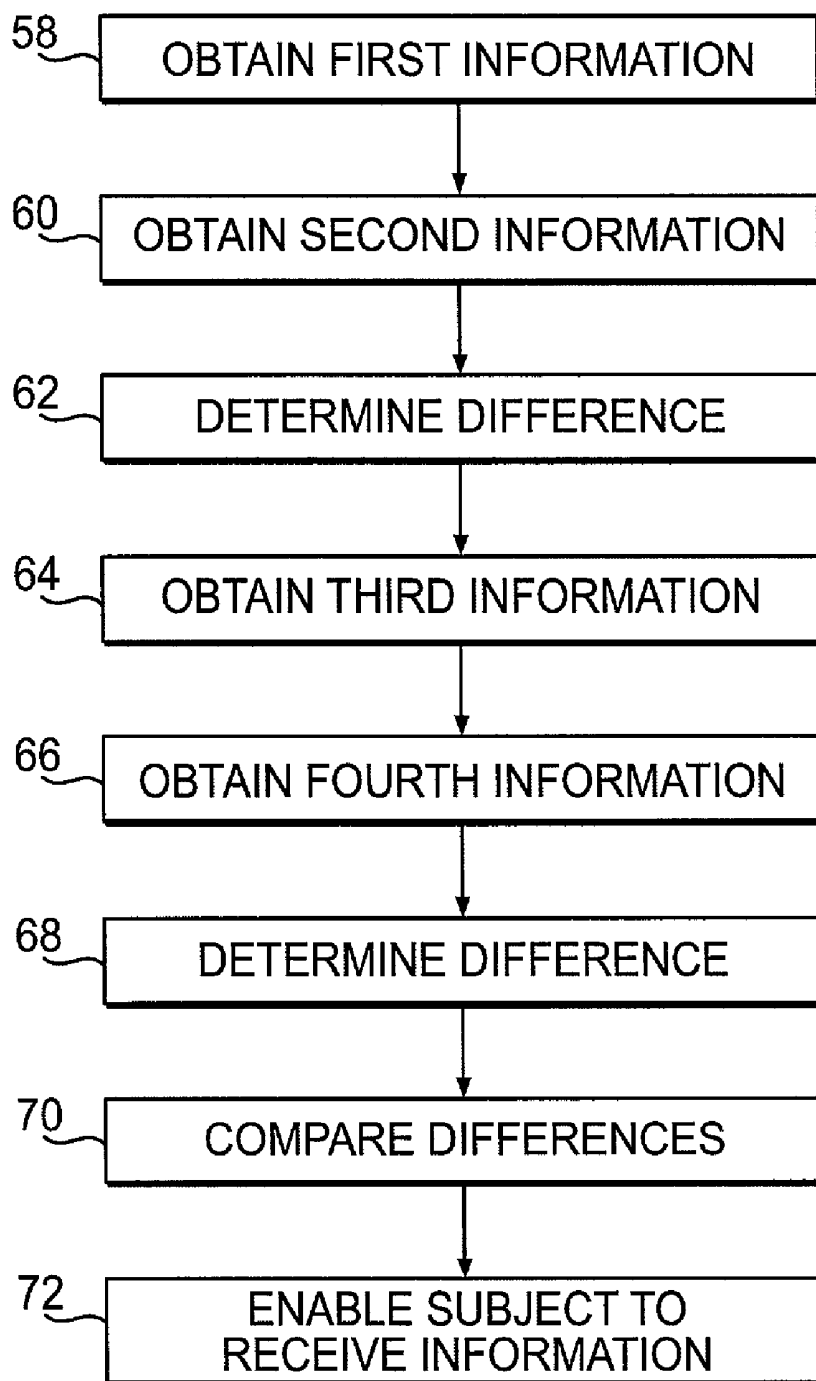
58 OBTAIN FIRST INFORMATION

60 OBTAIN SECOND INFORMATION

62 DETERMINE DIFFERENCE

64 OBTAIN THIRD INFORMATION

66 OBTAIN FOURTH INFORMATION

68 DETERMINE DIFFERENCE

70 COMPARE DIFFERENCES

72 ENABLE SUBJECT TO RECEIVE INFORMATION